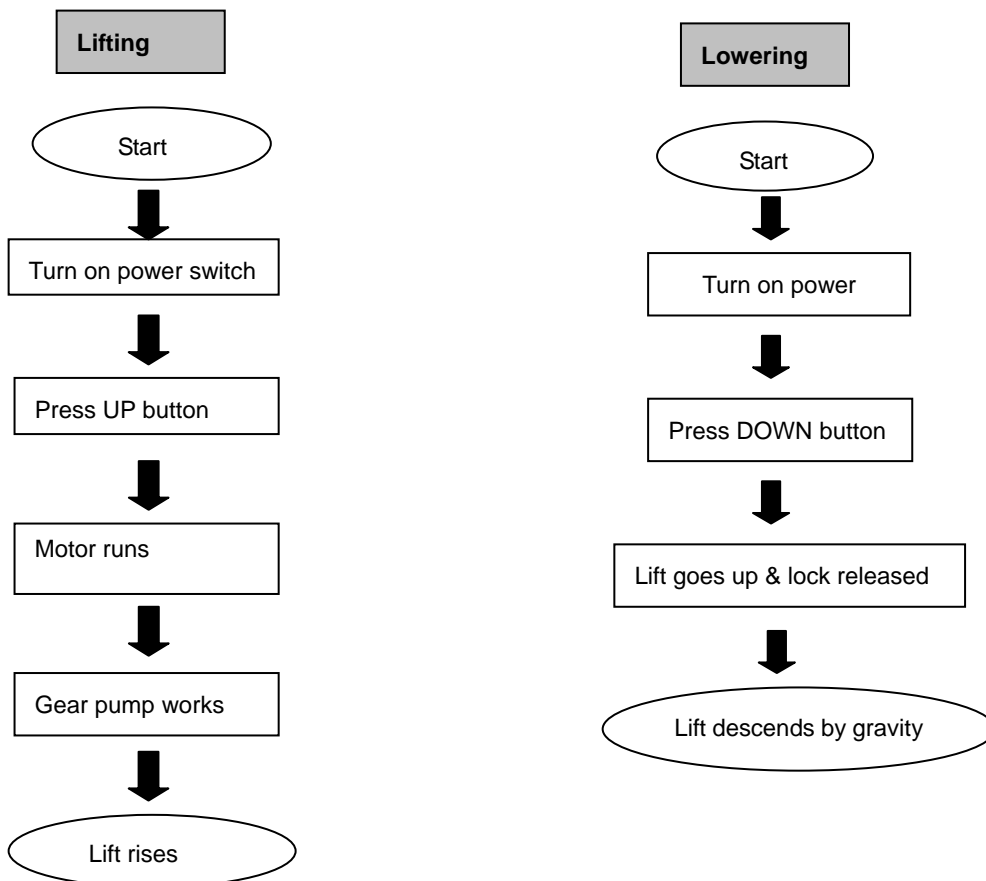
Lifting

Start

Turn on power switch

Press UP button

Motor runs

Gear pump works

Lift rises

Lowering

Start

Turn on power

Press DOWN button

Lift goes up & lock released

Lift descends by gravity